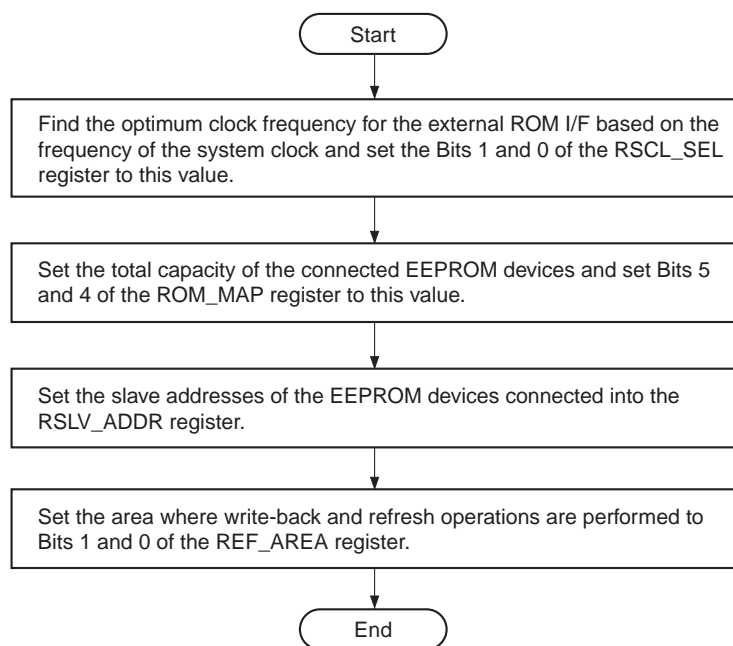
Start

Find the optimum clock frequency for the external ROM I/F based on the frequency of the system clock and set the Bits 1 and 0 of the RSCL_SEL register to this value.

Set the total capacity of the connected EEPROM devices and set Bits 5 and 4 of the ROM_MAP register to this value.

Set the slave addresses of the EEPROM devices connected into the RSLV_ADDR register.

Set the area where write-back and refresh operations are performed to Bits 1 and 0 of the REF_AREA register.

End